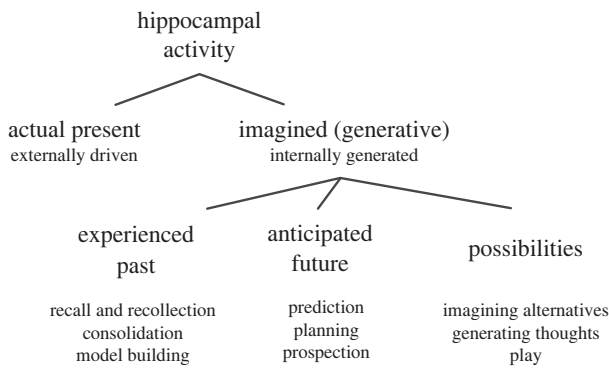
hippocampal activity

actual present
externally driven

imagined (generative)
internally generated

experienced past

recall and recollection
consolidation
model building

anticipated future

prediction
planning
prospection

possibilities

imagining alternatives
generating thoughts
play